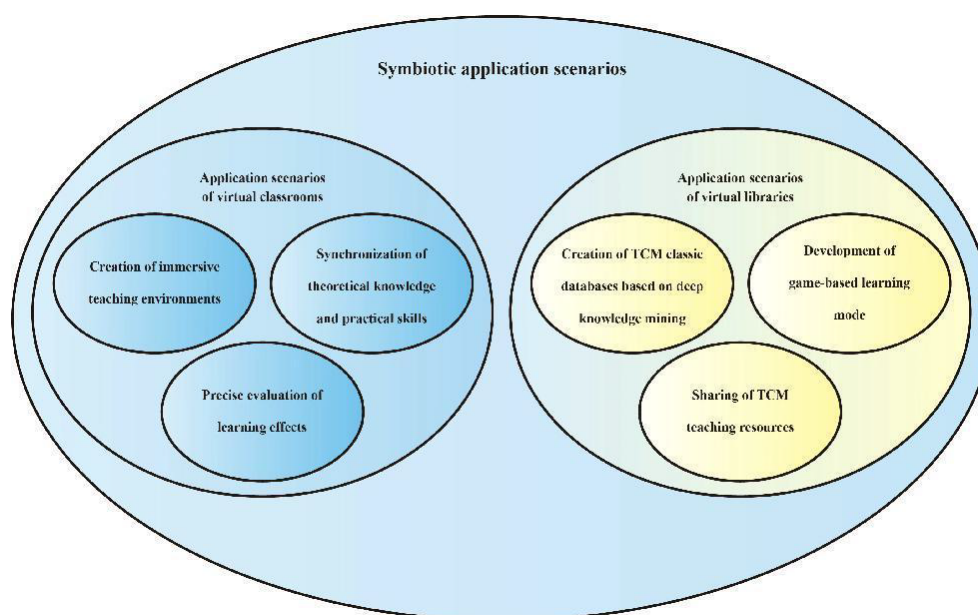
Symbiotic application scenarios

Application scenarios of virtual classrooms

Creation of immersive teaching environments

Synchronization of theoretical knowledge and practical skills

Precise evaluation of learning effects

Application scenarios of virtual libraries

Creation of TCM classic databases based on deep knowledge mining

Development of game-based learning mode

Sharing of TCM teaching resources